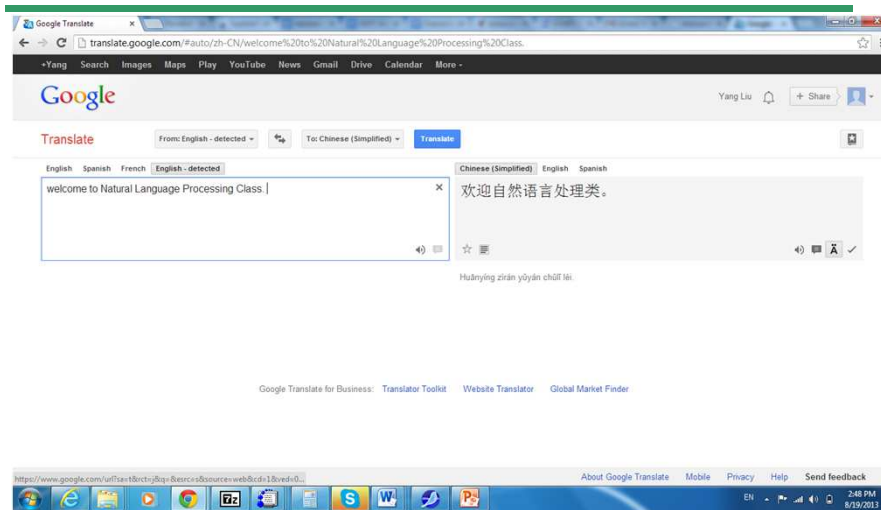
Google Translate ×

translate.google.com/#auto/zh-CN/welcome%20to%20Natural%20Language%20Processing%20Class.

+Yang Search Images Maps Play YouTube News Gmail Drive Calendar More -

Google

Yang Liu + Share

Translate From: English - detected To: Chinese (Simplified) Translate

English Spanish French English - detected

welcome to Natural Language Processing Class.

Chinese (Simplified) English Spanish

欢迎自然语言处理类。

Huānyíng zìrán yǔyán chǔlǐ lèi.

Google Translate for Business: Translator Toolkit Website Translator Global Market Finder

https://www.google.com/url?sa=t&rct=j&q=&esrc=s&source=web&cd=1&ved=0...

About Google Translate Mobile Privacy Help Send feedback

EN 2:48 PM 8/19/2013